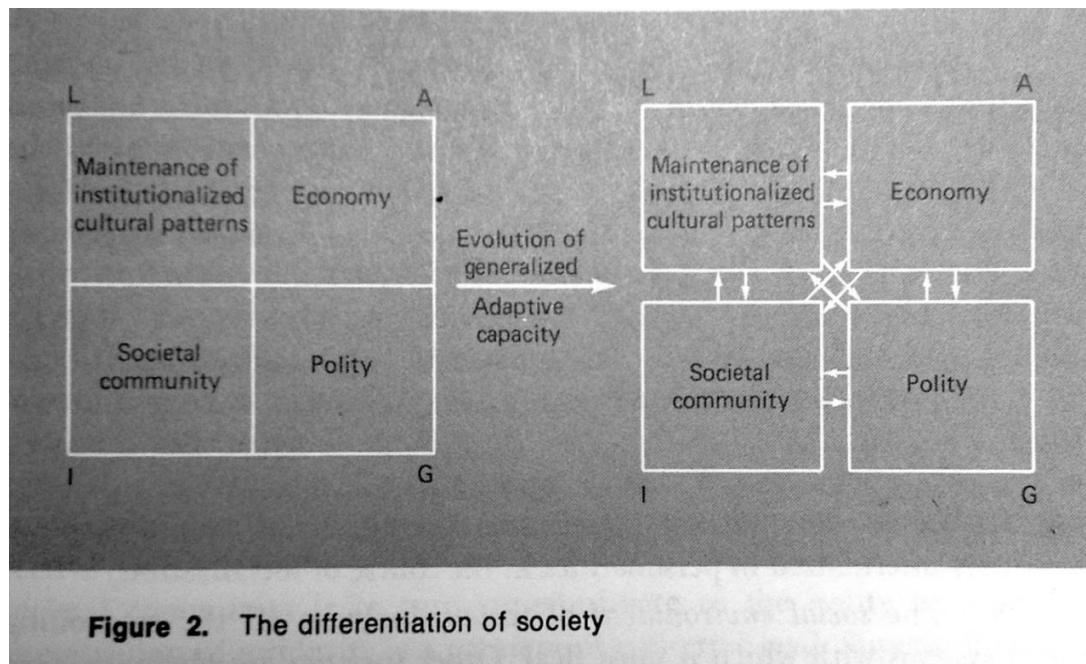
L A

Maintenance of institutionalized cultural patterns

Economy

Societal community

Polity

I G

Evolution of generalized Adaptive capacity

L A

Maintenance of institutionalized cultural patterns

Economy

Societal community

Polity

I G

**Figure 2.** The differentiation of society